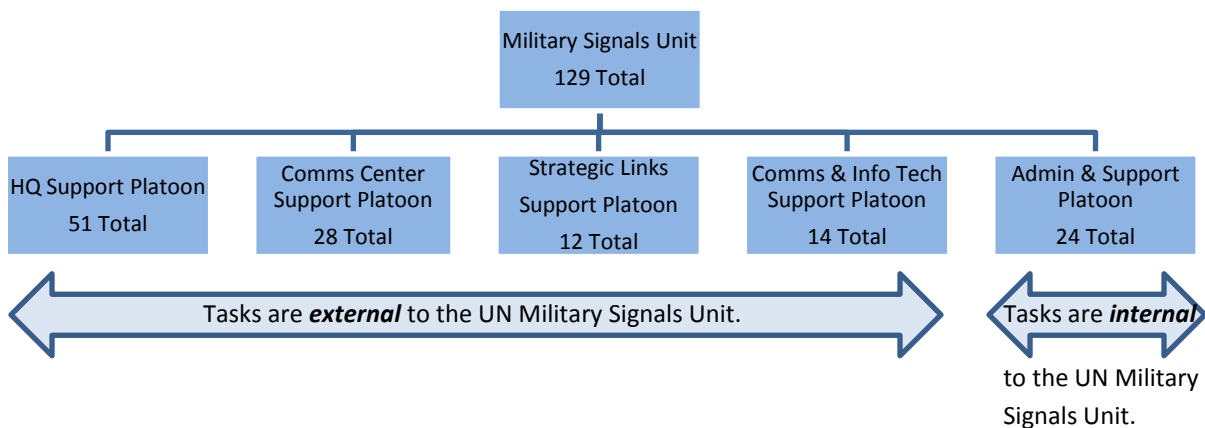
Military Signals Unit
129 Total

HQ Support Platoon
51 Total

Comms Center Support Platoon
28 Total

Strategic Links Support Platoon
12 Total

Comms & Info Tech Support Platoon
14 Total

Admin & Support Platoon
24 Total

Tasks are ***external*** to the UN Military Signals Unit.

Tasks are ***internal*** to the UN Military Signals Unit.